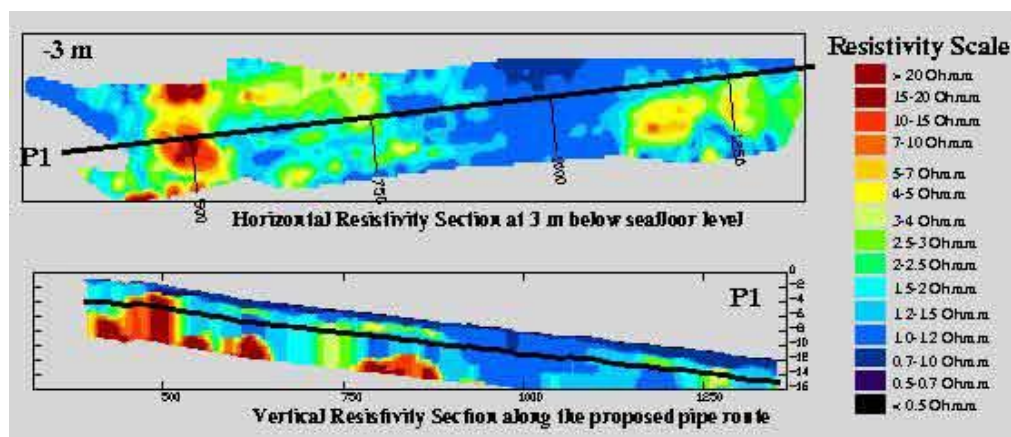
-3 m

P1

500

750

1000

1250

Horizontal Resistivity Section at 3 m below seafloor level

Resistivity Scale

> 20 Ohm.m
15-20 Ohm.m
10-15 Ohm.m
7-10 Ohm.m
5-7 Ohm.m
4-5 Ohm.m
3-4 Ohm.m
2.5-3 Ohm.m
2-2.5 Ohm.m
1.5-2 Ohm.m
1.2-1.5 Ohm.m
1.0-1.2 Ohm.m
0.7-1.0 Ohm.m
0.5-0.7 Ohm.m
< 0.5 Ohm.m

P1

0
-2
-4
-6
-8
-10
-12
-14
-16

500

750

1000

1250

Vertical Resistivity Section along the proposed pipe route